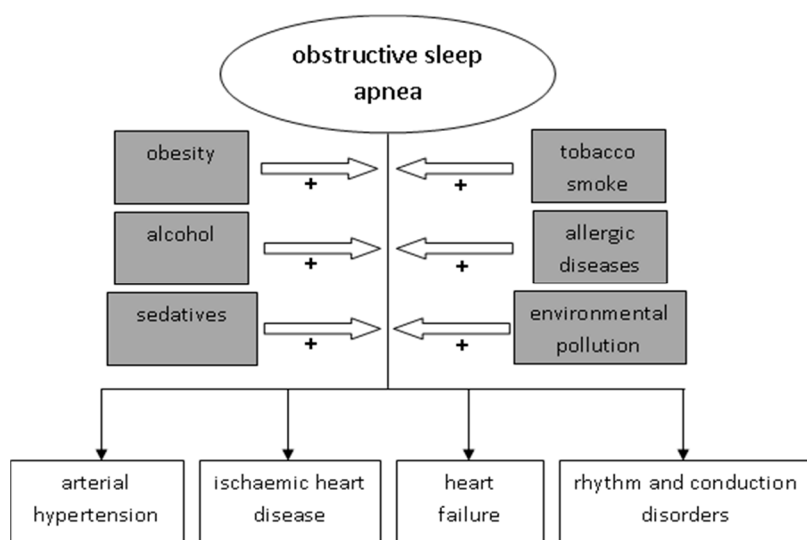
obstructive sleep apnea

obesity
+

tobacco smoke
+

alcohol
+

allergic diseases
+

sedatives
+

environmental pollution
+

arterial hypertension

ischaemic heart disease

heart failure

rhythm and conduction disorders